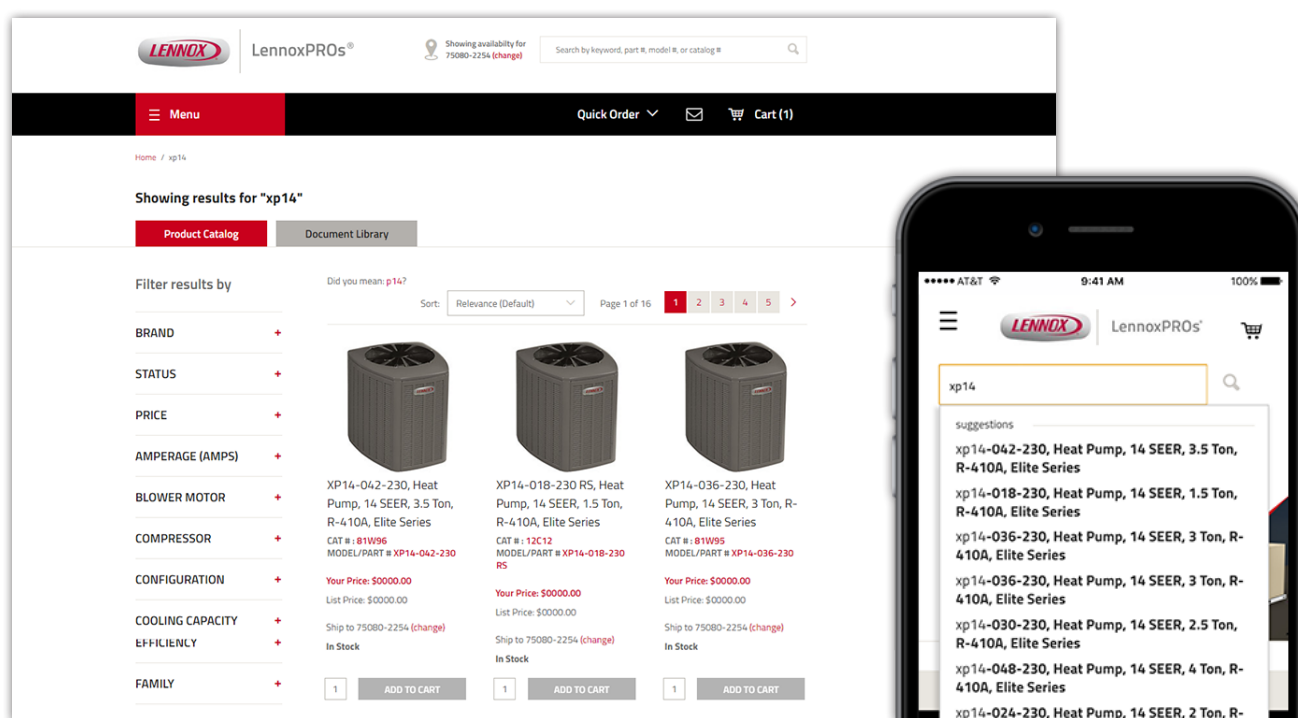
LENNOX LennoxPROs®

Showing availability for 75080-2254 (change)

Search by keyword, part #, model #, or catalog #

Menu

Quick Order

Cart (1)

Home / xp14

Showing results for "xp14"

Product Catalog

Document Library

Filter results by

BRAND +

STATUS +

PRICE +

AMPERAGE (AMPS) +

BLOWER MOTOR +

COMPRESSOR +

CONFIGURATION +

COOLING CAPACITY +

EFFICIENCY +

FAMILY +

Did you mean: p14?

Sort: Relevance (Default)

Page 1 of 16 1 2 3 4 5

XP14-042-230, Heat Pump, 14 SEER, 3.5 Ton, R-410A, Elite Series
CAT # : 81W96
MODEL/PART # XP14-042-230
Your Price: $0000.00
List Price: $0000.00
Ship to 75080-2254 (change)
In Stock
1 ADD TO CART

XP14-018-230 RS, Heat Pump, 14 SEER, 1.5 Ton, R-410A, Elite Series
CAT # : 12C12
MODEL/PART # XP14-018-230 RS
Your Price: $0000.00
List Price: $0000.00
Ship to 75080-2254 (change)
In Stock
1 ADD TO CART

XP14-036-230, Heat Pump, 14 SEER, 3 Ton, R-410A, Elite Series
CAT # : 81W95
MODEL/PART # XP14-036-230
Your Price: $0000.00
List Price: $0000.00
Ship to 75080-2254 (change)
In Stock
1 ADD TO CART

●●●●● AT&T 9:41 AM 100%

LENNOX LennoxPROs®

xp14

suggestions

xp14-042-230, Heat Pump, 14 SEER, 3.5 Ton, R-410A, Elite Series

xp14-018-230, Heat Pump, 14 SEER, 1.5 Ton, R-410A, Elite Series

xp14-036-230, Heat Pump, 14 SEER, 3 Ton, R-410A, Elite Series

xp14-036-230, Heat Pump, 14 SEER, 3 Ton, R-410A, Elite Series

xp14-030-230, Heat Pump, 14 SEER, 2.5 Ton, R-410A, Elite Series

xp14-048-230, Heat Pump, 14 SEER, 4 Ton, R-410A, Elite Series

xp14-024-230, Heat Pump, 14 SEER, 2 Ton, R- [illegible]